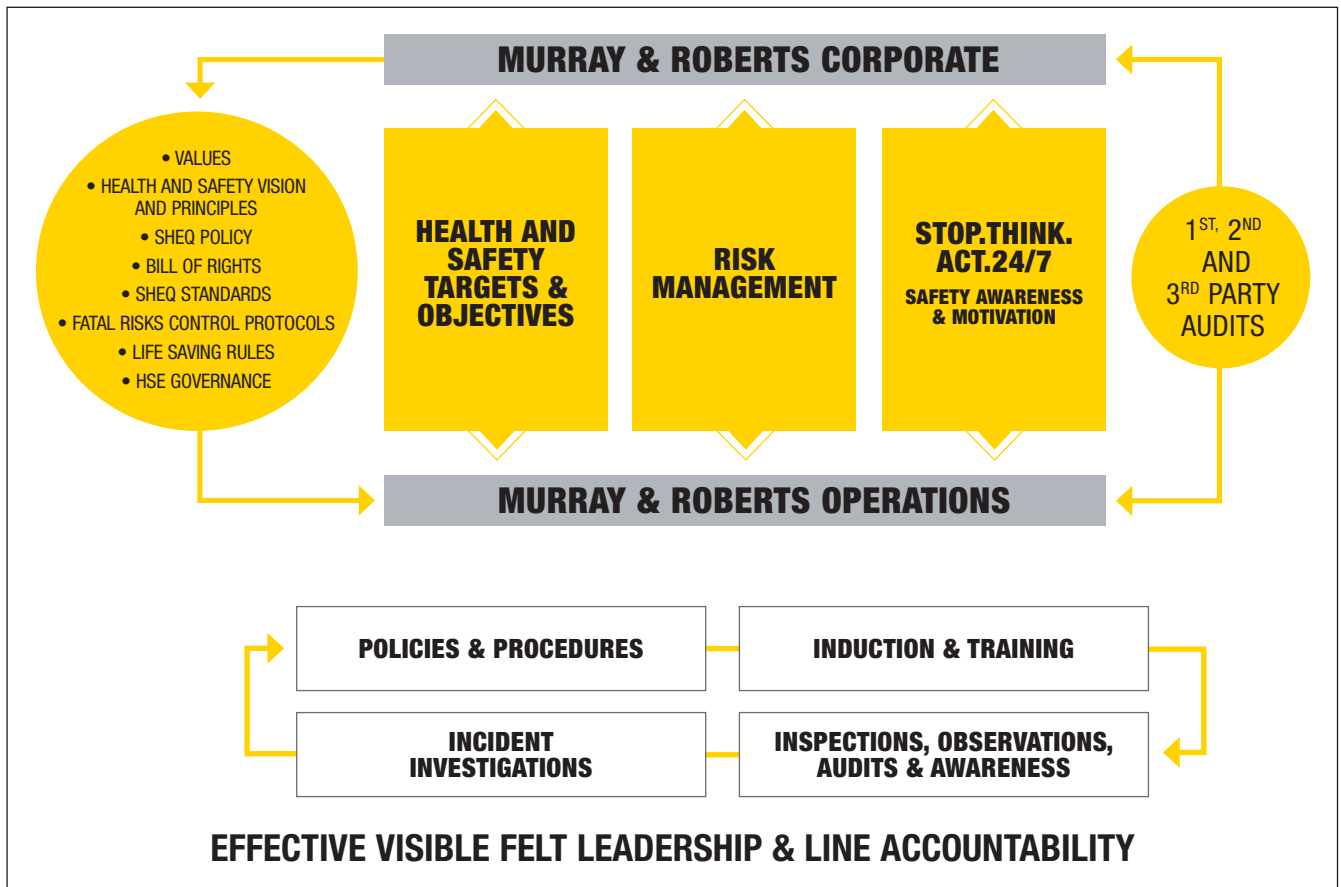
MURRAY & ROBERTS CORPORATE

• VALUES
• HEALTH AND SAFETY VISION AND PRINCIPLES
• SHEQ POLICY
• BILL OF RIGHTS
• SHEQ STANDARDS
• FATAL RISKS CONTROL PROTOCOLS
• LIFE SAVING RULES
• HSE GOVERNANCE

HEALTH AND SAFETY TARGETS & OBJECTIVES

RISK MANAGEMENT

STOP.THINK. ACT.24/7
SAFETY AWARENESS & MOTIVATION

$1^{ST}$, $2^{ND}$ AND $3^{RD}$ PARTY AUDITS

MURRAY & ROBERTS OPERATIONS

POLICIES & PROCEDURES

INDUCTION & TRAINING

INCIDENT INVESTIGATIONS

INSPECTIONS, OBSERVATIONS, AUDITS & AWARENESS

EFFECTIVE VISIBLE FELT LEADERSHIP & LINE ACCOUNTABILITY